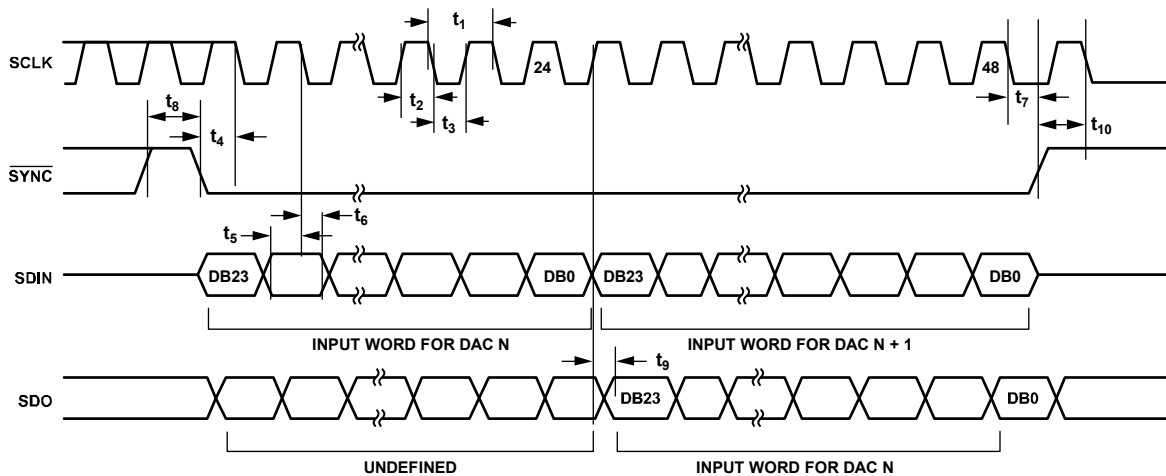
$t_1$

SCLK

24

48

$t_2$

$t_3$

$t_7$

$t_8$

$t_4$

$t_{10}$

$\overline{SYNC}$

$t_6$

$t_5$

SDIN

DB23

DB0

DB23

DB0

INPUT WORD FOR DAC N

INPUT WORD FOR DAC N + 1

$t_9$

SDO

DB23

DB0

UNDEFINED

INPUT WORD FOR DAC N